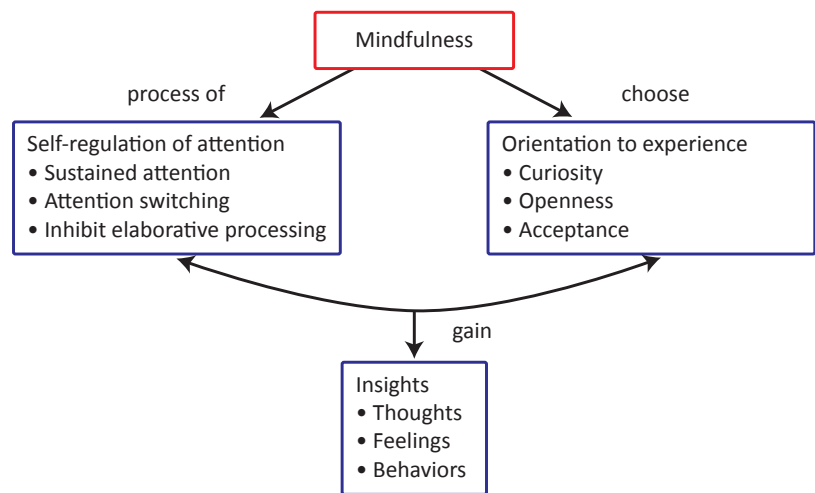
Mindfulness

process of

choose

Self-regulation of attention
• Sustained attention
• Attention switching
• Inhibit elaborative processing

Orientation to experience
• Curiosity
• Openness
• Acceptance

gain

Insights
• Thoughts
• Feelings
• Behaviors